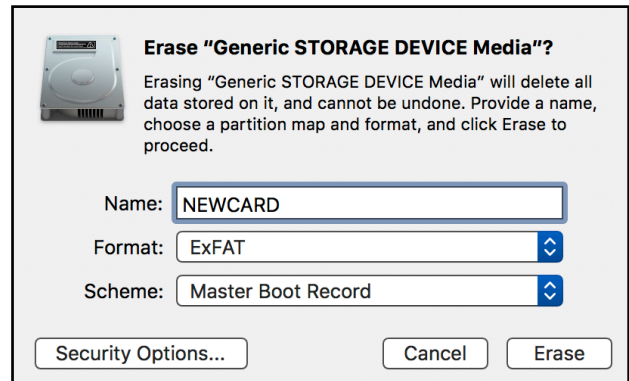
Erase “Generic STORAGE DEVICE Media”?

Erasing “Generic STORAGE DEVICE Media” will delete all data stored on it, and cannot be undone. Provide a name, choose a partition map and format, and click Erase to proceed.

Name: NEWCARD

Format: ExFAT

Scheme: Master Boot Record

Security Options...

Cancel

Erase